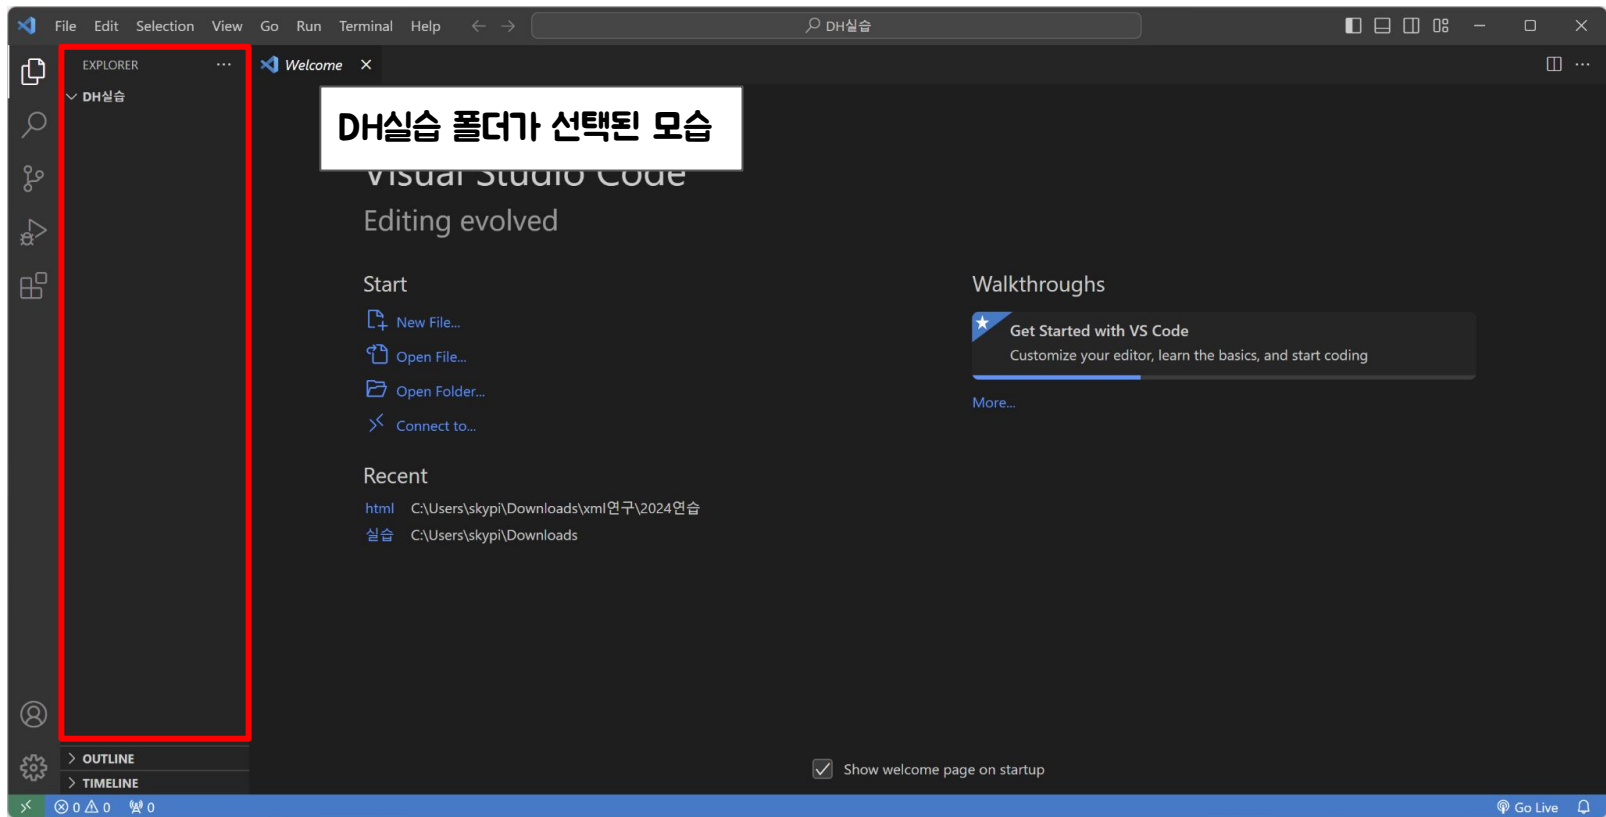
File Edit Selection View Go Run Terminal Help

DH실습

EXPLORER ...

DH실습

Welcome ×

DH실습 폴더가 선택된 모습

Visual Studio Code

Editing evolved

Start

New File...

Open File...

Open Folder...

Connect to...

Recent

html C:\Users\skypi\Downloads\xml연구\2024연습

실습 C:\Users\skypi\Downloads

Walkthroughs

Get Started with VS Code

Customize your editor, learn the basics, and start coding

More...

Show welcome page on startup

OUTLINE

TIMELINE

⊗ 0 ⚠ 0 0

Go Live